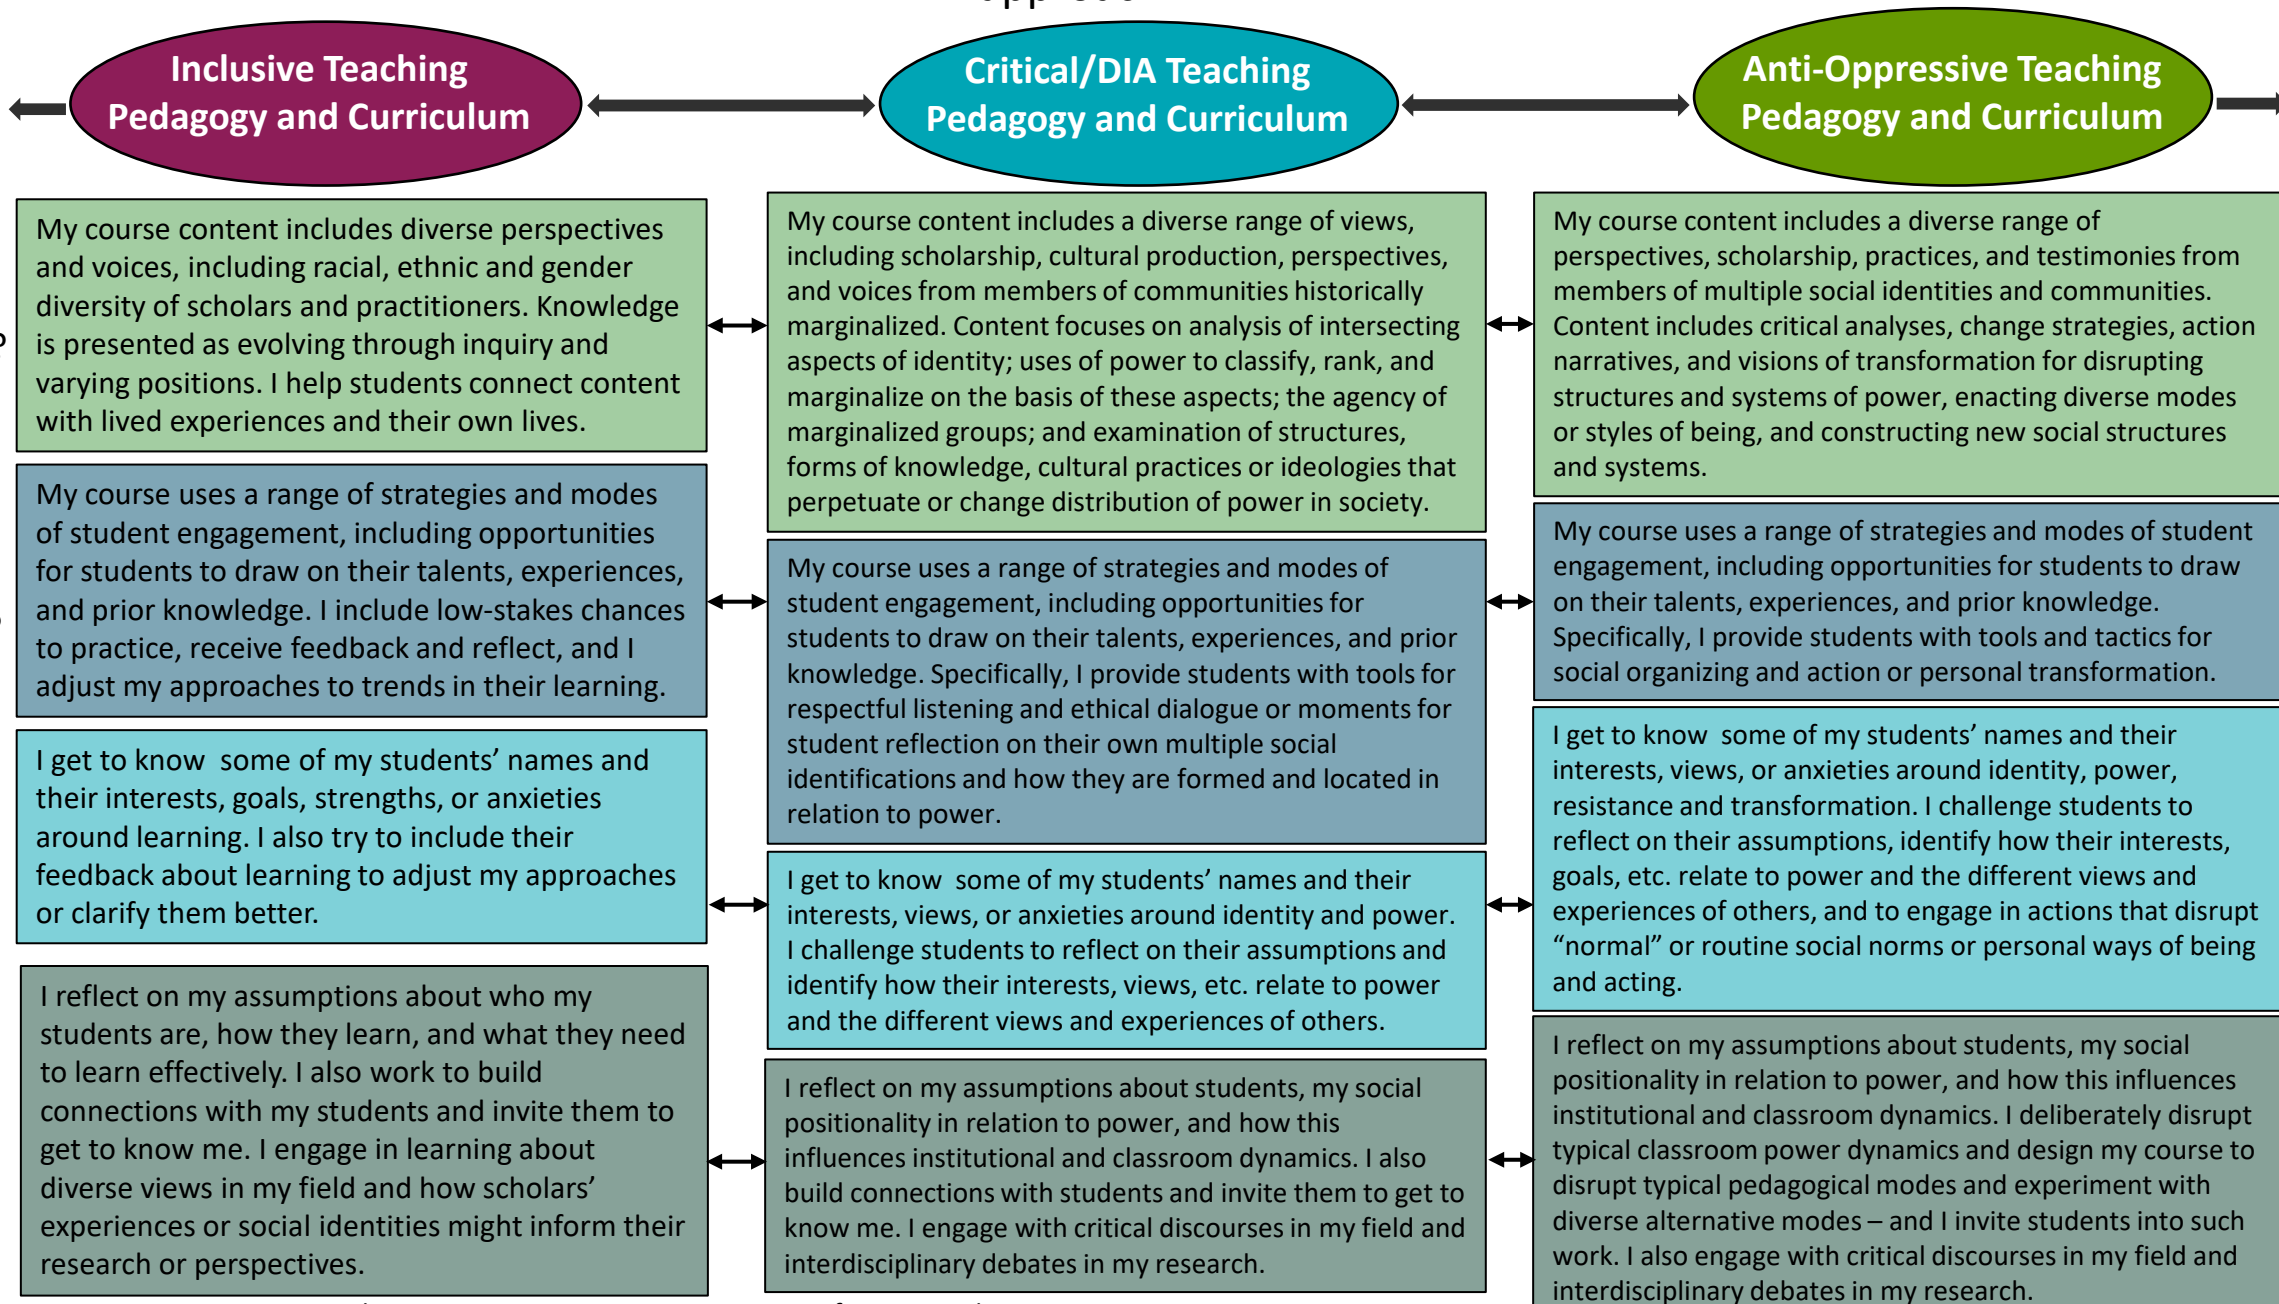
Inclusive Teaching Pedagogy and Curriculum

My course content includes diverse perspectives and voices, including racial, ethnic and gender diversity of scholars and practitioners. Knowledge is presented as evolving through inquiry and varying positions. I help students connect content with lived experiences and their own lives.

My course uses a range of strategies and modes of student engagement, including opportunities for students to draw on their talents, experiences, and prior knowledge. I include low-stakes chances to practice, receive feedback and reflect, and I adjust my approaches to trends in their learning.

I get to know some of my students' names and their interests, goals, strengths, or anxieties around learning. I also try to include their feedback about learning to adjust my approaches or clarify them better.

I reflect on my assumptions about who my students are, how they learn, and what they need to learn effectively. I also work to build connections with my students and invite them to get to know me. I engage in learning about diverse views in my field and how scholars' experiences or social identities might inform their research or perspectives.

Critical/DIA Teaching Pedagogy and Curriculum

My course content includes a diverse range of views, including scholarship, cultural production, perspectives, and voices from members of communities historically marginalized. Content focuses on analysis of intersecting aspects of identity; uses of power to classify, rank, and marginalize on the basis of these aspects; the agency of marginalized groups; and examination of structures, forms of knowledge, cultural practices or ideologies that perpetuate or change distribution of power in society.

My course uses a range of strategies and modes of student engagement, including opportunities for students to draw on their talents, experiences, and prior knowledge. Specifically, I provide students with tools for respectful listening and ethical dialogue or moments for student reflection on their own multiple social identifications and how they are formed and located in relation to power.

I get to know some of my students' names and their interests, views, or anxieties around identity and power. I challenge students to reflect on their assumptions and identify how their interests, views, etc. relate to power and the different views and experiences of others.

I reflect on my assumptions about students, my social positionality in relation to power, and how this influences institutional and classroom dynamics. I also build connections with students and invite them to get to know me. I engage with critical discourses in my field and interdisciplinary debates in my research.

Anti-Oppressive Teaching Pedagogy and Curriculum

My course content includes a diverse range of perspectives, scholarship, practices, and testimonies from members of multiple social identities and communities. Content includes critical analyses, change strategies, action narratives, and visions of transformation for disrupting structures and systems of power, enacting diverse modes or styles of being, and constructing new social structures and systems.

My course uses a range of strategies and modes of student engagement, including opportunities for students to draw on their talents, experiences, and prior knowledge. Specifically, I provide students with tools and tactics for social organizing and action or personal transformation.

I get to know some of my students' names and their interests, views, or anxieties around identity, power, resistance and transformation. I challenge students to reflect on their assumptions, identify how their interests, goals, etc. relate to power and the different views and experiences of others, and to engage in actions that disrupt "normal" or routine social norms or personal ways of being and acting.

I reflect on my assumptions about students, my social positionality in relation to power, and how this influences institutional and classroom dynamics. I deliberately disrupt typical classroom power dynamics and design my course to disrupt typical pedagogical modes and experiment with diverse alternative modes – and I invite students into such work. I also engage with critical discourses in my field and interdisciplinary debates in my research.